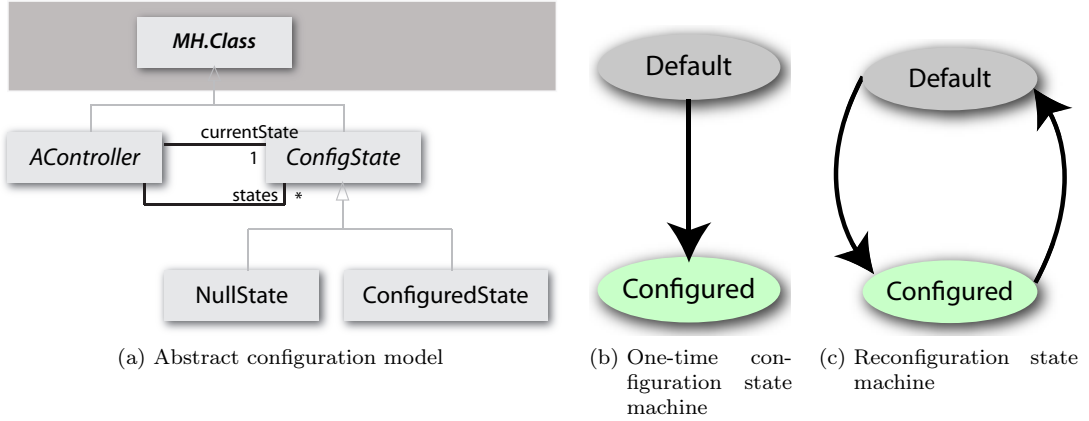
MH.Class

currentState

AController

1

ConfigState

states

*

NullState

ConfiguredState

(a) Abstract configuration model

Default

Configured

(b) One-time configuration state machine

Default

Configured

(c) Reconfiguration state machine